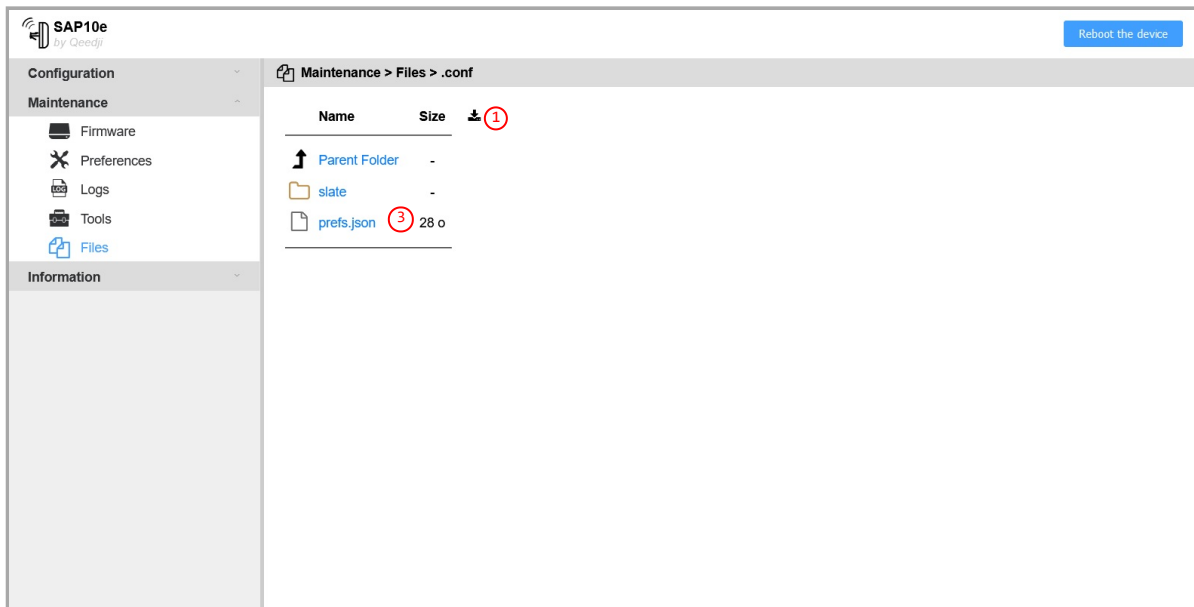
SAP10e
by Qeedji

Reboot the device

Configuration
Maintenance
Firmware
Preferences
Logs
Tools
Files
Information

Maintenance > Files > .conf

| Name | Size | 1 |
|---|---|---|
| Parent Folder | - | |
| slate | - | |
| prefs.json 3 | 28 o | |